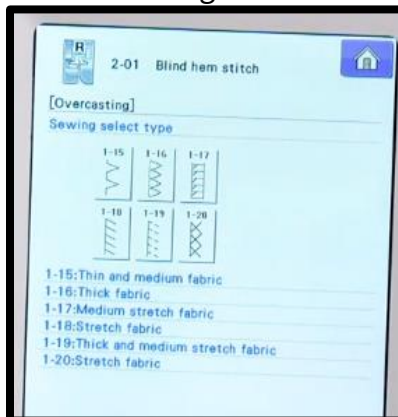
R

2-01 Blind hem stitch

[Overcasting]

Sewing select type

1-15 1-16 1-17

1-18 1-19 1-20

1-15:Thin and medium fabric
1-16:Thick fabric
1-17:Medium stretch fabric
1-18:Stretch fabric
1-19:Thick and medium stretch fabric
1-20:Stretch fabric